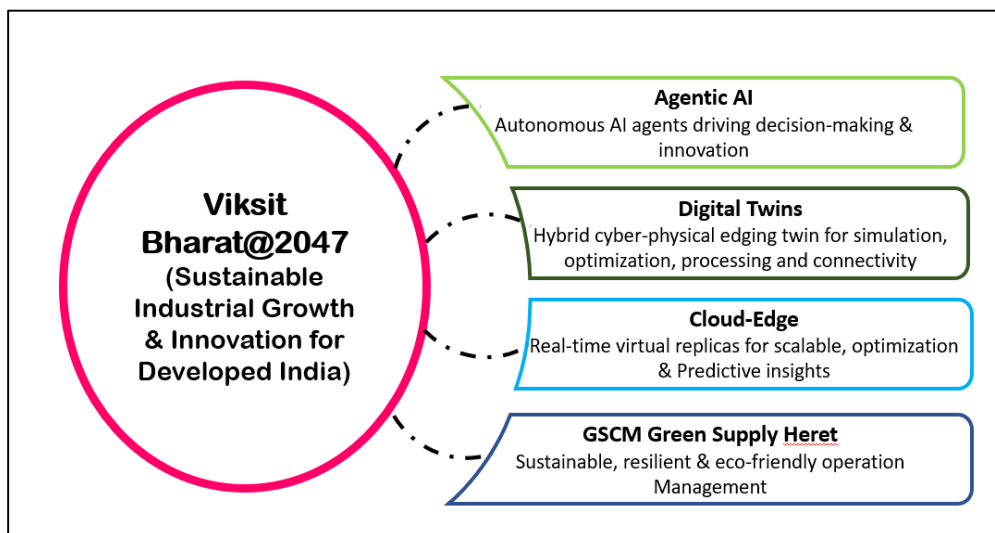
Viksit Bharat@2047 (Sustainable Industrial Growth & Innovation for Developed India)

Agentic AI
Autonomous AI agents driving decision-making & innovation

Digital Twins
Hybrid cyber-physical edging twin for simulation, optimization, processing and connectivity

Cloud-Edge
Real-time virtual replicas for scalable, optimization & Predictive insights

GSCM Green Supply Heret
Sustainable, resilient & eco-friendly operation Management